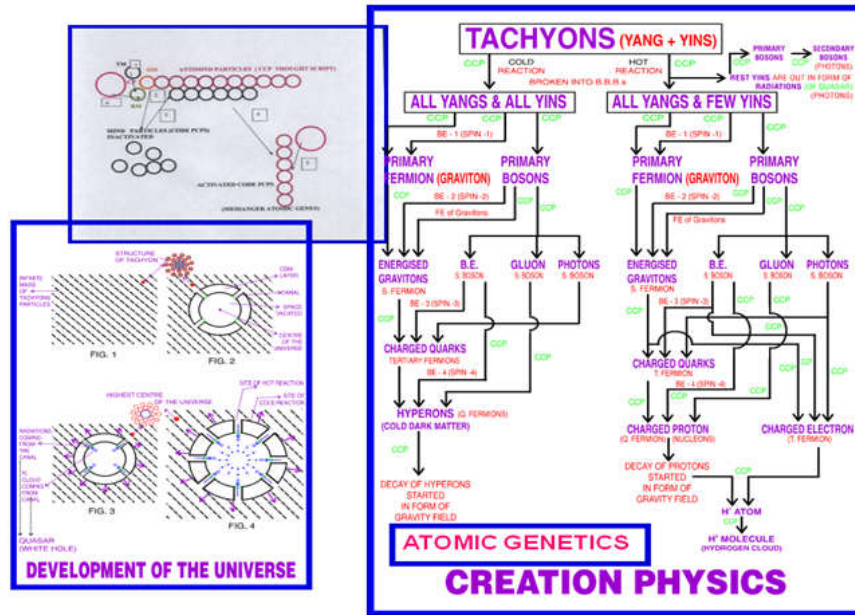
TM
ANTIMIND PARTICLES (CCP THOUGHT SCRIPT)
MIND PARTICLES (CODE PCPS) INACTIVATED
ACTIVATED CODE PCPS
(MESSANGER ATOMIC GENES)

STRUCTURE OF TACHYON
INFINITE MASS OF TACHYONS PARTICLES
CENTRE OF THE UNIVERSE
FIG. 1
FIG. 2
HIGHEST CENTRE OF THE UNIVERSE
SITE OF HOT REACTION
SITE OF COLD REACTION
FIG. 3
FIG. 4
QUASAR (WHITE HOLE)
DEVELOPMENT OF THE UNIVERSE

TACHYONS (YANG + YINS)
CCP
COLD REACTION
HOT REACTION
CCP
BROKEN INTO B.B.B.s
PRIMARY BOSONS
SECONDARY BOSONS (PHOTONS)
REST YINS ARE OUT IN FORM OF RADIATIONS (OF QUASAR) (PHOTONS)
ALL YANGS & ALL YINS
ALL YANGS & FEW YINS
CCP
CCP
BE - 1 (SPIN -1)
BE - 1 (SPIN -1)
PRIMARY FERMION (GRAVITON)
PRIMARY BOSONS
PRIMARY FERMION (GRAVITON)
PRIMARY BOSONS
CCP
BE - 2 (SPIN -2)
BE - 2 (SPIN -2)
FE of Gravitons
FE of Gravitons
CCP
ENERGISED GRAVITONS S. FERMION
B.E. S. BOSON
GLUON S. BOSON
PHOTONS S. BOSON
ENERGISED GRAVITONS S. FERMION
B.E. S. BOSON
GLUON S. BOSON
PHOTONS S. BOSON
BE - 3 (SPIN -3)
BE - 3 (SPIN -3)
CCP
CHARGED QUARKS TERTIARY FERMIONS
CHARGED QUARKS T. FERMION
BE - 4 (SPIN -4)
BE - 4 (SPIN -4)
CCP
HYPERONS (Q. FERMIONS) (COLD DARK MATTER)
CHARGED PROTON (Q. FERMION) (NUCLEONS)
CHARGED ELECTRON (T. FERMION)
CCP
DECAY OF HYPERONS STARTED IN FORM OF GRAVITY FIELD
DECAY OF PROTONS STARTED IN FORM OF GRAVITY FIELD
CCP
H' ATOM
CCP
H' MOLECULE (HYDROGEN CLOUD)
ATOMIC GENETICS
CREATION PHYSICS